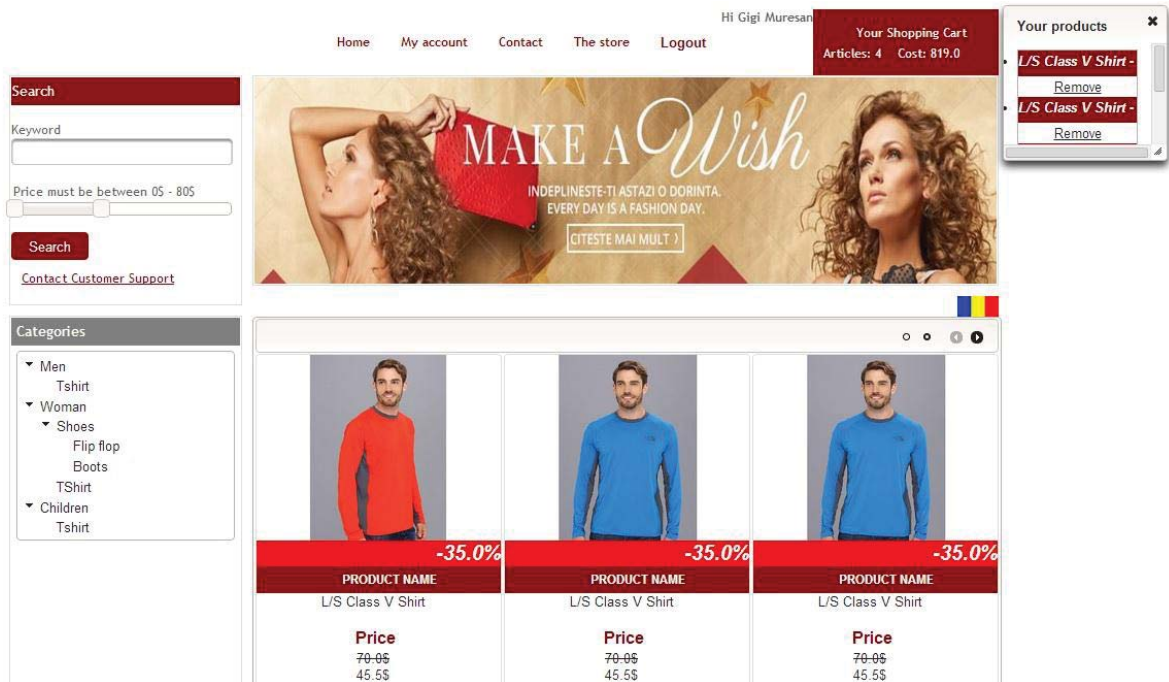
Hi Gigi Muresan

Home My account Contact The store Logout

Your Shopping Cart
Articles: 4 Cost: 819.0

Your products
×
L/S Class V Shirt -
Remove
L/S Class V Shirt -
Remove

Search
Keyword
Price must be between 0$ - 80$
Search
Contact Customer Support

MAKE A Wish
INDEPLINESTE-TI ASTAZI O DORINTA.
EVERY DAY IS A FASHION DAY.
CITESTE MAI MULT ›

Categories
Men
Tshirt
Woman
Shoes
Flip flop
Boots
TShirt
Children
Tshirt

-35.0%
PRODUCT NAME
L/S Class V Shirt
Price
~~70.0$~~
45.5$

-35.0%
PRODUCT NAME
L/S Class V Shirt
Price
~~70.0$~~
45.5$

-35.0%
PRODUCT NAME
L/S Class V Shirt
Price
~~70.0$~~
45.5$